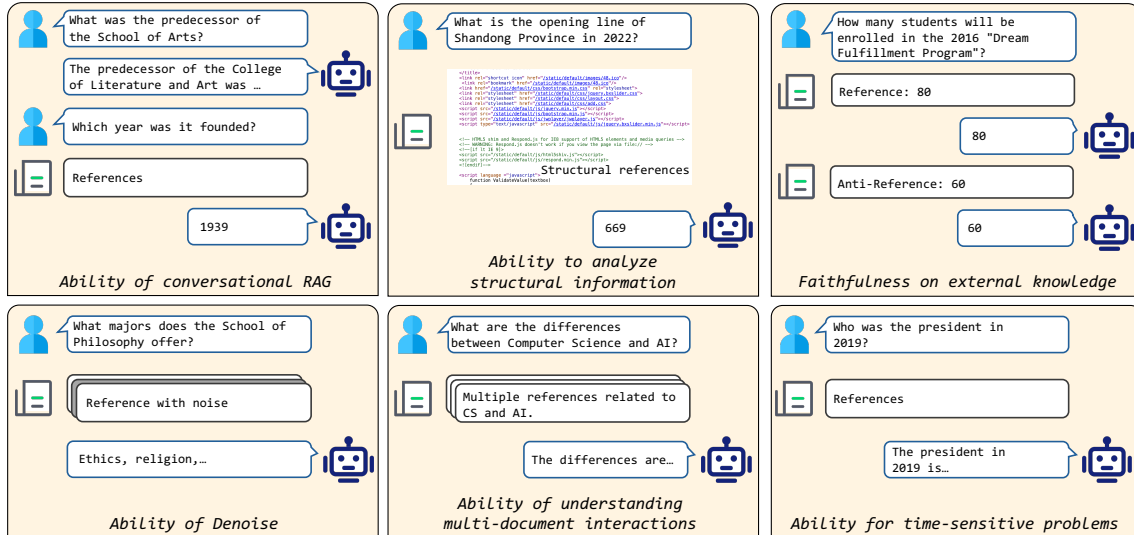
What was the predecessor of the School of Arts?

The predecessor of the College of Literature and Art was …

Which year was it founded?

References

1939

Ability of conversational RAG

What is the opening line of Shandong Province in 2022?

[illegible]

Structural references

669

Ability to analyze structural information

How many students will be enrolled in the 2016 "Dream Fulfillment Program"?

Reference: 80

80

Anti-Reference: 60

60

Faithfulness on external knowledge

What majors does the School of Philosophy offer?

Reference with noise

Ethics, religion,…

Ability of Denoise

What are the differences between Computer Science and AI?

Multiple references related to CS and AI.

The differences are…

Ability of understanding multi-document interactions

Who was the president in 2019?

References

The president in 2019 is…

Ability for time-sensitive problems